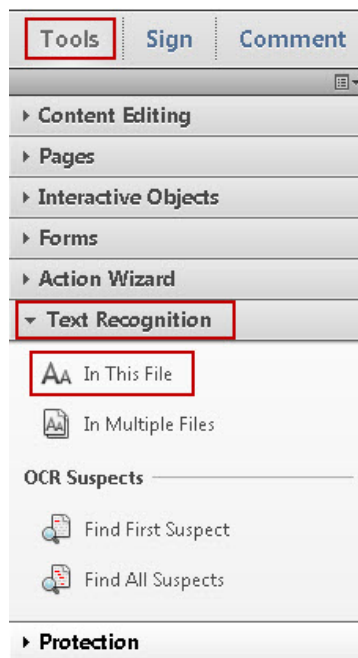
Tools Sign Comment

Content Editing

Pages

Interactive Objects

Forms

Action Wizard

Text Recognition

In This File

In Multiple Files

OCR Suspects

Find First Suspect

Find All Suspects

Protection